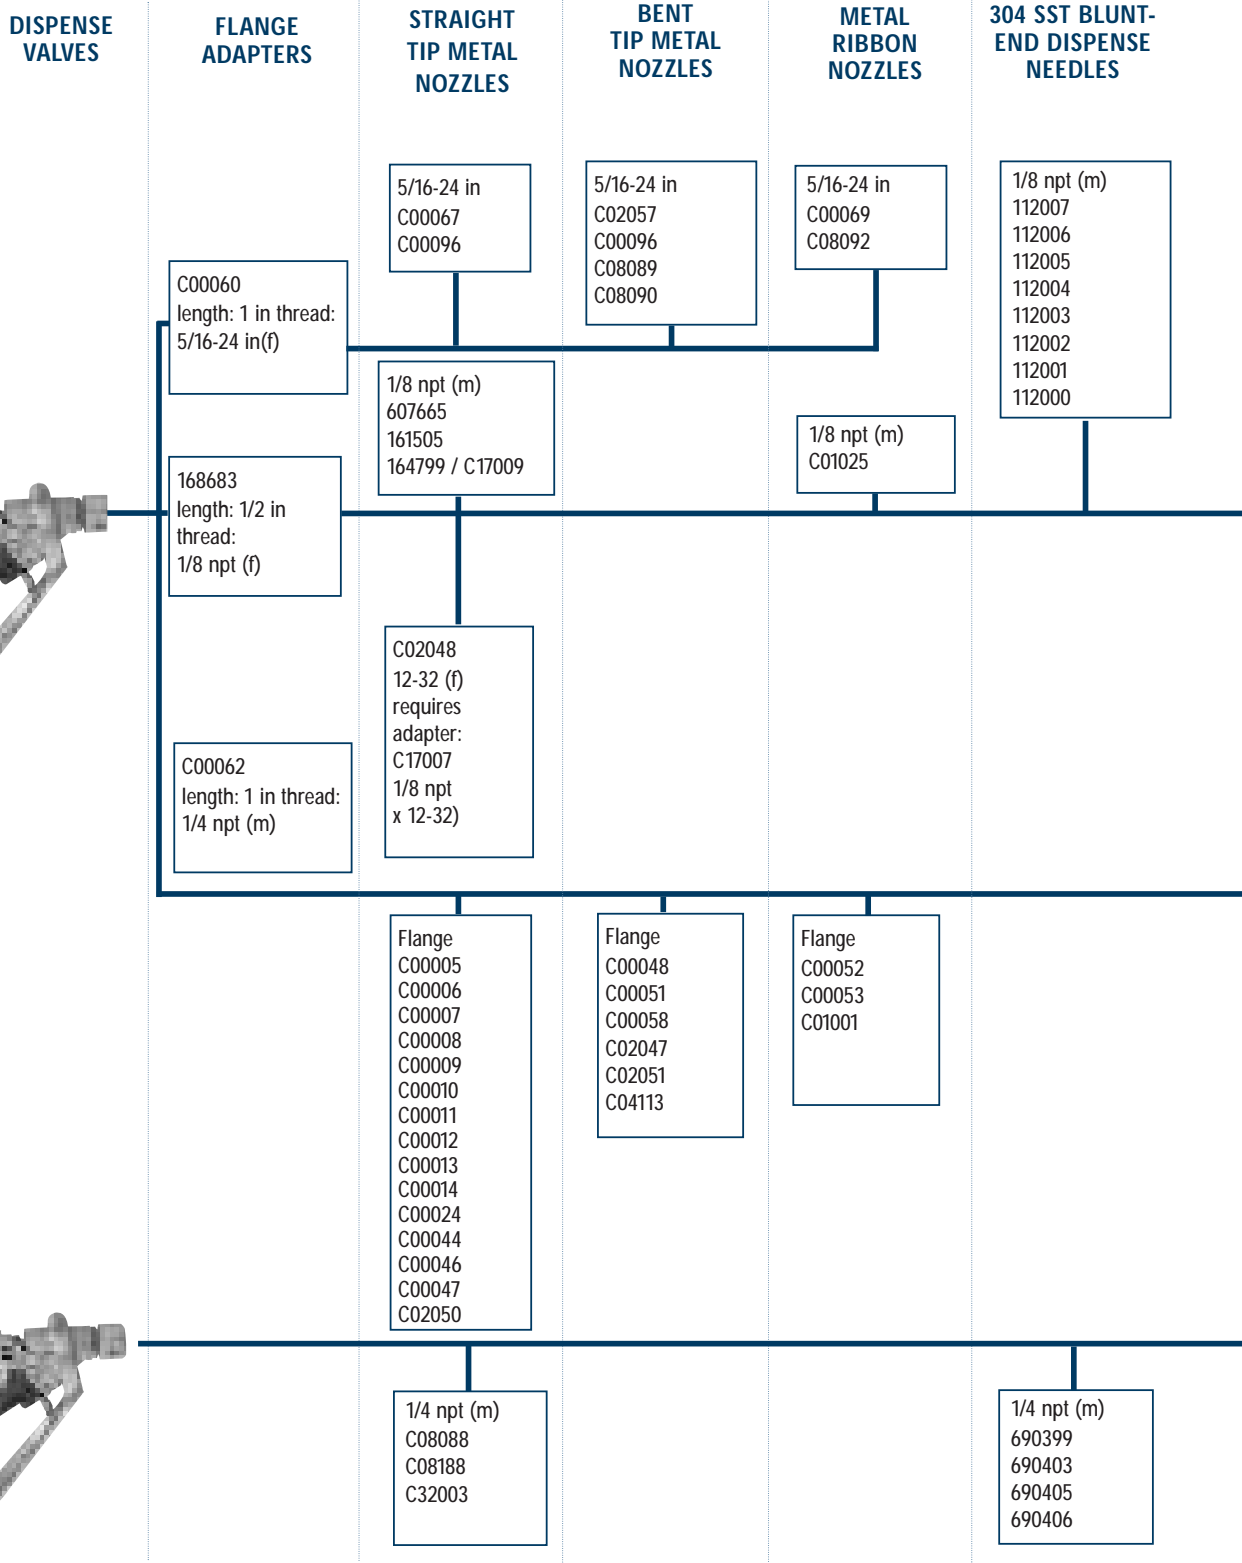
DISPENSE VALVES

FLANGE ADAPTERS

STRAIGHT TIP METAL NOZZLES

BENT TIP METAL NOZZLES

METAL RIBBON NOZZLES

304 SST BLUNT-END DISPENSE NEEDLES

5/16-24 in
C00067
C00096

5/16-24 in
C02057
C00096
C08089
C08090

5/16-24 in
C00069
C08092

1/8 npt (m)
112007
112006
112005
112004
112003
112002
112001
112000

C00060
length: 1 in thread: 5/16-24 in(f)

1/8 npt (m)
607665
161505
164799 / C17009

1/8 npt (m)
C01025

168683
length: 1/2 in
thread:
1/8 npt (f)

C02048
12-32 (f)
requires adapter:
C17007
1/8 npt
x 12-32)

C00062
length: 1 in thread:
1/4 npt (m)

Flange
C00005
C00006
C00007
C00008
C00009
C00010
C00011
C00012
C00013
C00014
C00024
C00044
C00046
C00047
C02050

Flange
C00048
C00051
C00058
C02047
C02051
C04113

Flange
C00052
C00053
C01001

1/4 npt (m)
C08088
C08188
C32003

1/4 npt (m)
690399
690403
690405
690406